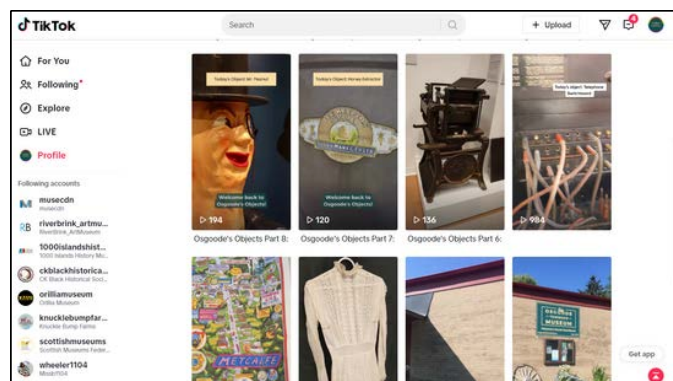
TikTok

Search

+ Upload

4

For You

Following

Explore

LIVE

Profile

Following accounts

musecdn
musecdn

riverbrink_artmu...
RiverBrink_ArtMuseum

1000islandshist...
1000 Islands History Mu...

ckblackhistorica...
CK Black Historical Soci...

orilliamuseum
Orillia Museum

knucklebumpfar...
Knuckle Bump Farms

scottishmuseums
Scottish Museums Feder...

wheeler1104
Wheeler1104

Today's Object: Mr. Peanut

Welcome back to Osgoode's Objects!

194

Today's Object: Harness Attractor

Welcome back to Osgoode's Objects!

120

136

Today's object: Telephone Switchboard

984

Osgoode's Objects Part 8:

Osgoode's Objects Part 7:

Osgoode's Objects Part 6:

METCALFE

OSGOODE MUSEUM

Get app